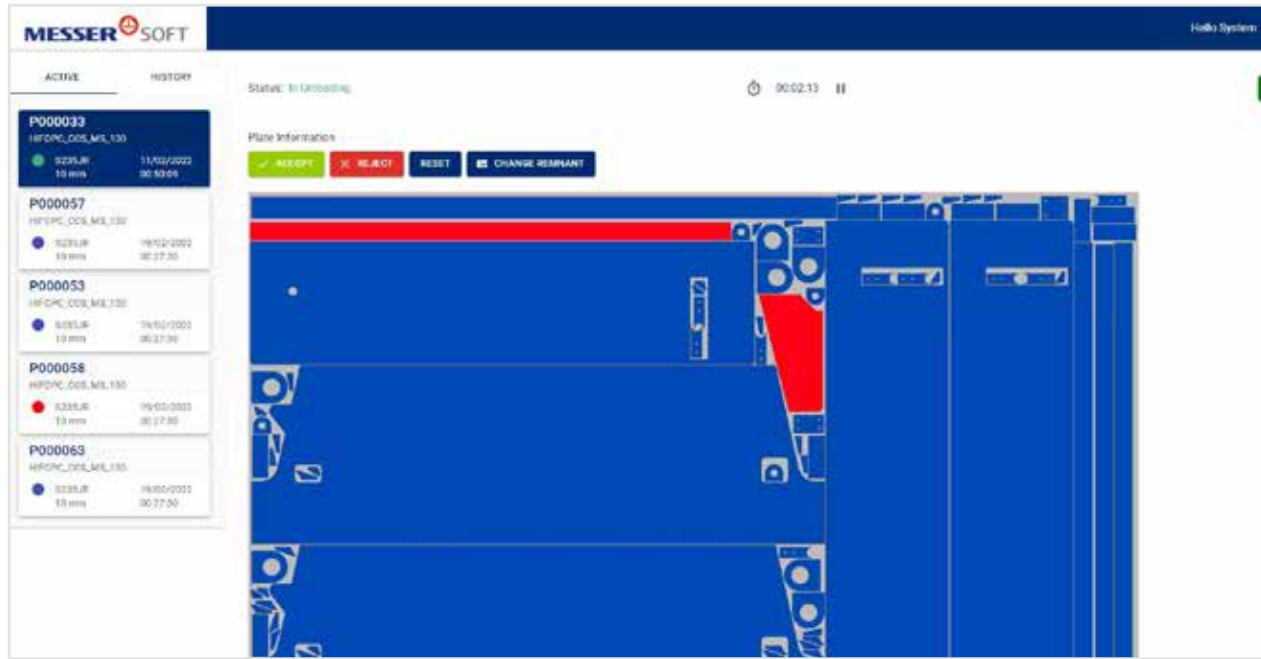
MESSER SOFT

Hello System

ACTIVE

HISTORY

P000033
HIFDPC_OOS_MS_130
S235JR
10 mm
11/02/2022
00:50:05

P000057
HIFDPC_OOS_MS_130
S235JR
10 mm
19/02/2022
00:27:30

P000053
HIFDPC_OOS_MS_130
S235JR
10 mm
19/02/2022
00:27:30

P000058
HIFDPC_OOS_MS_130
S235JR
10 mm
19/02/2022
00:27:30

P000063
HIFDPC_OOS_MS_130
S235JR
10 mm
19/02/2022
00:27:30

Status: In Unloading

00:02:13

Plate Information

ACCEPT

REJECT

RESET

CHANGE REMNANT